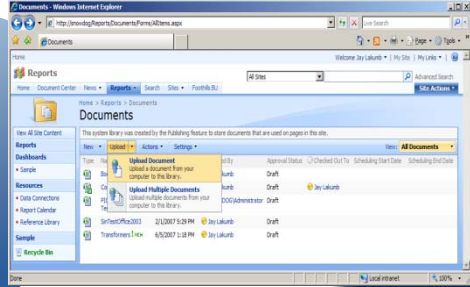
Documents - Windows Internet Explorer

http://snovdog/Reports/Documents/Forms/AllItems.aspx

Live Search

Documents

Page ▾ Tools ▾

Home

Welcome Jay Lakumb ▾ | My Site | My Links ▾ |

Reports

All Sites

Advanced Search

Home Document Center News ▾ Reports ▾ Search Sites ▾ Foothills BU

Site Actions ▾

Home > Reports > Documents

Documents

View All Site Content

Reports

Dashboards

• Sample

Resources

• Data Connections

• Report Calendar

• Reference Library

Sample

Recycle Bin

This system library was created by the Publishing feature to store documents that are used on pages in this site.

New ▾ Upload ▾ Actions ▾ Settings ▾

View: All Documents ▾

Type Name Modified Modified By Approval Status Checked Out To Scheduling Start Date Scheduling End Date

Upload Document
Upload a document from your computer to this library.

Upload Multiple Documents
Upload multiple documents from your computer to this library.

Draft

Draft Jay Lakumb

Draft

DOG\Administrator Draft

SinTestOffice2003 2/1/2007 5:29 PM Jay Lakumb Draft

Transformers ! NEW 6/5/2007 1:18 PM Jay Lakumb Draft

Done

Local intranet

100%